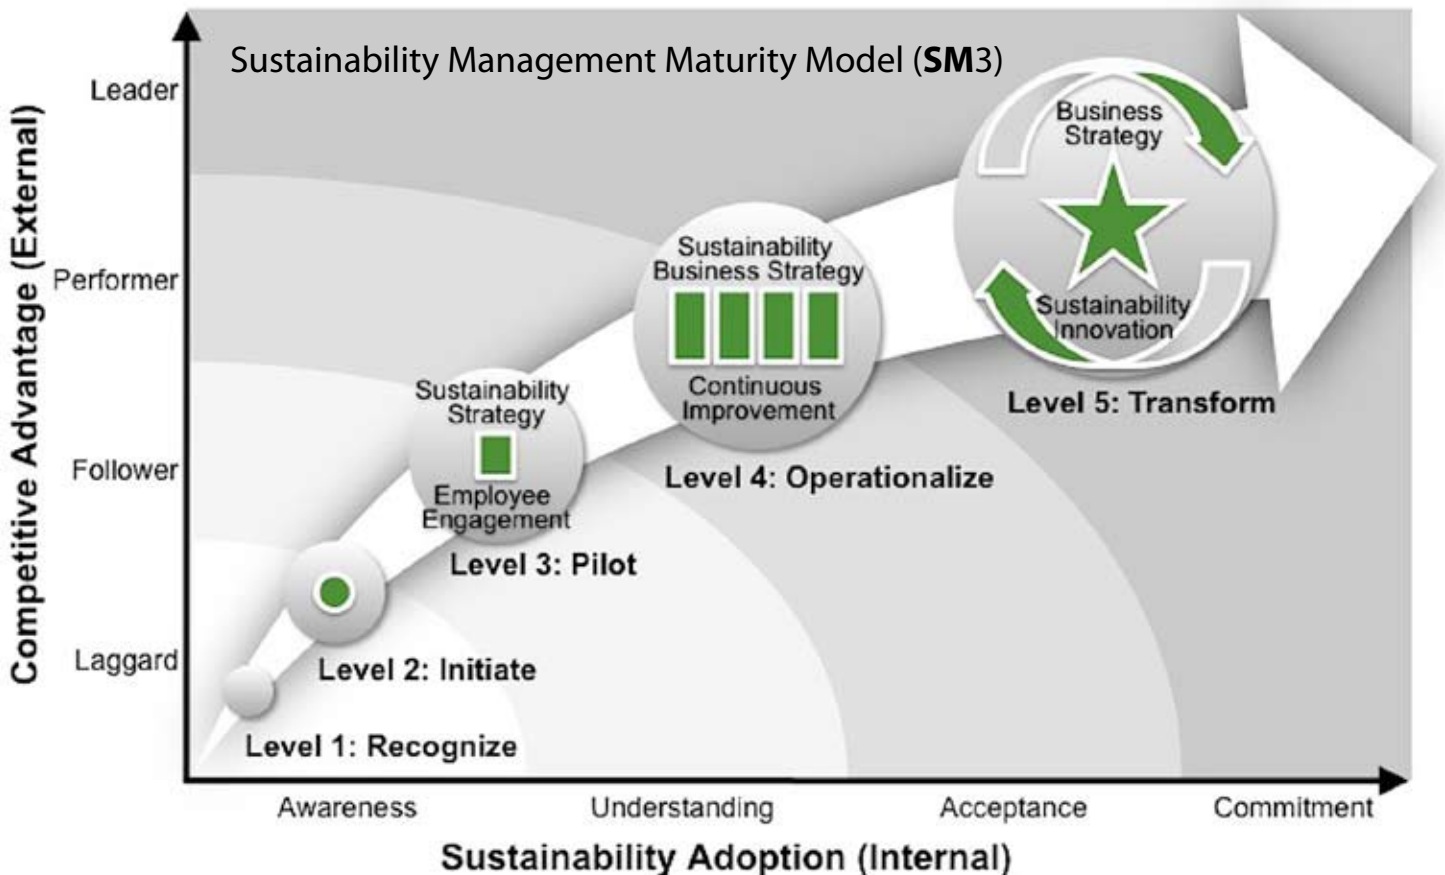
Sustainability Management Maturity Model (**SM**3)

Competitive Advantage (External)

Leader

Performer

Follower

Laggard

Business Strategy

Sustainability Innovation

Level 5: Transform

Sustainability Business Strategy

Continuous Improvement

Level 4: Operationalize

Sustainability Strategy

Employee Engagement

Level 3: Pilot

Level 2: Initiate

Level 1: Recognize

Awareness

Understanding

Acceptance

Commitment

Sustainability Adoption (Internal)